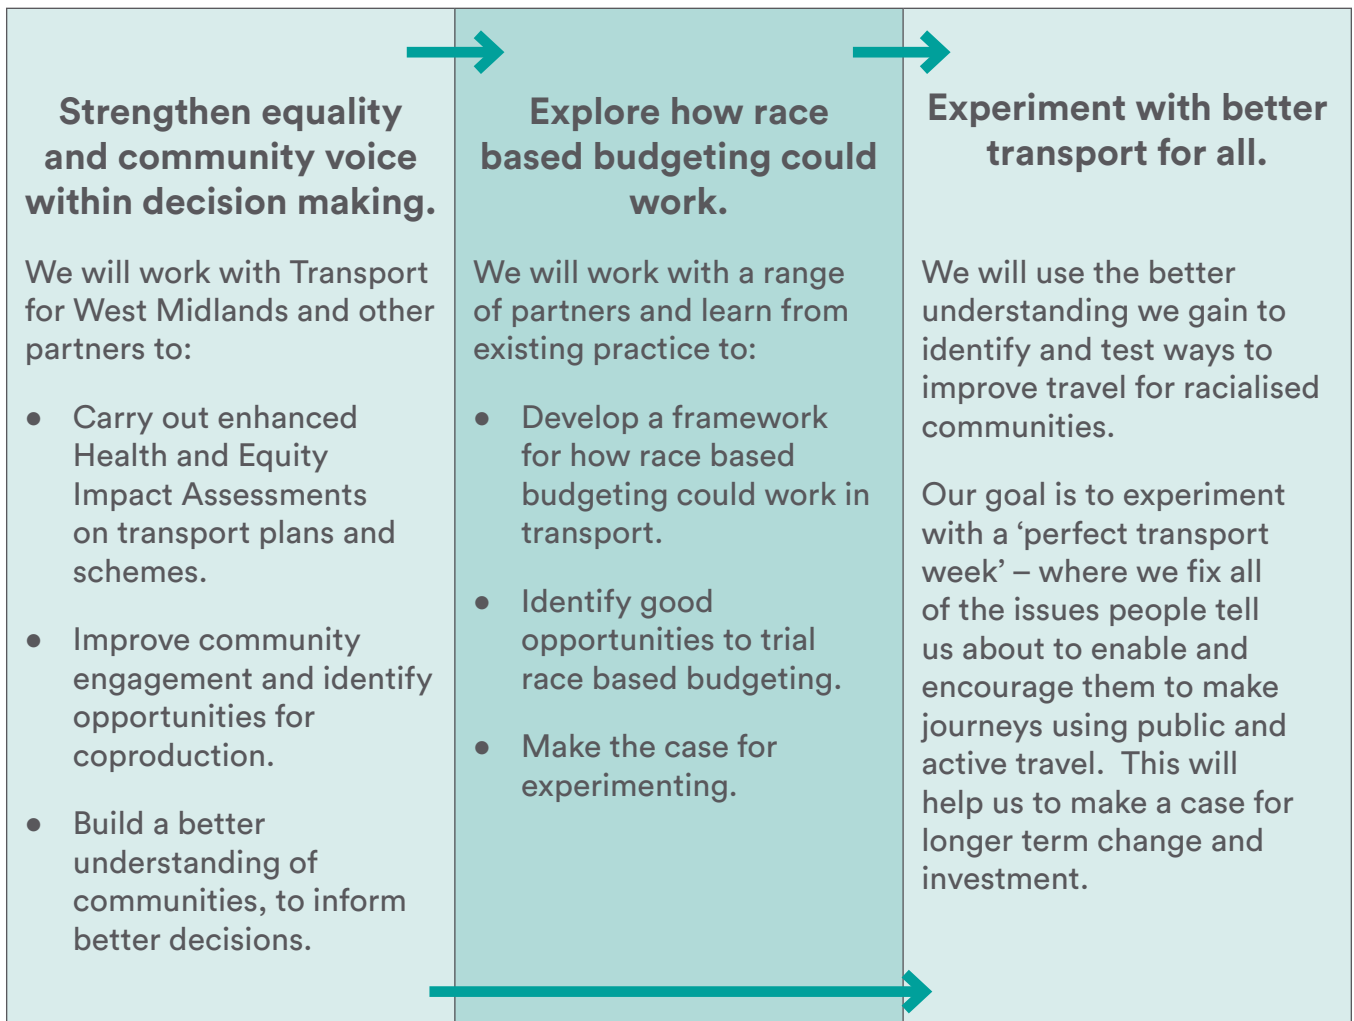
Strengthen equality and community voice within decision making.

We will work with Transport for West Midlands and other partners to:

- Carry out enhanced Health and Equity Impact Assessments on transport plans and schemes.
- Improve community engagement and identify opportunities for coproduction.
- Build a better understanding of communities, to inform better decisions.

Explore how race based budgeting could work.

We will work with a range of partners and learn from existing practice to:

- Develop a framework for how race based budgeting could work in transport.
- Identify good opportunities to trial race based budgeting.
- Make the case for experimenting.

Experiment with better transport for all.

We will use the better understanding we gain to identify and test ways to improve travel for racialised communities.

Our goal is to experiment with a 'perfect transport week' – where we fix all of the issues people tell us about to enable and encourage them to make journeys using public and active travel. This will help us to make a case for longer term change and investment.